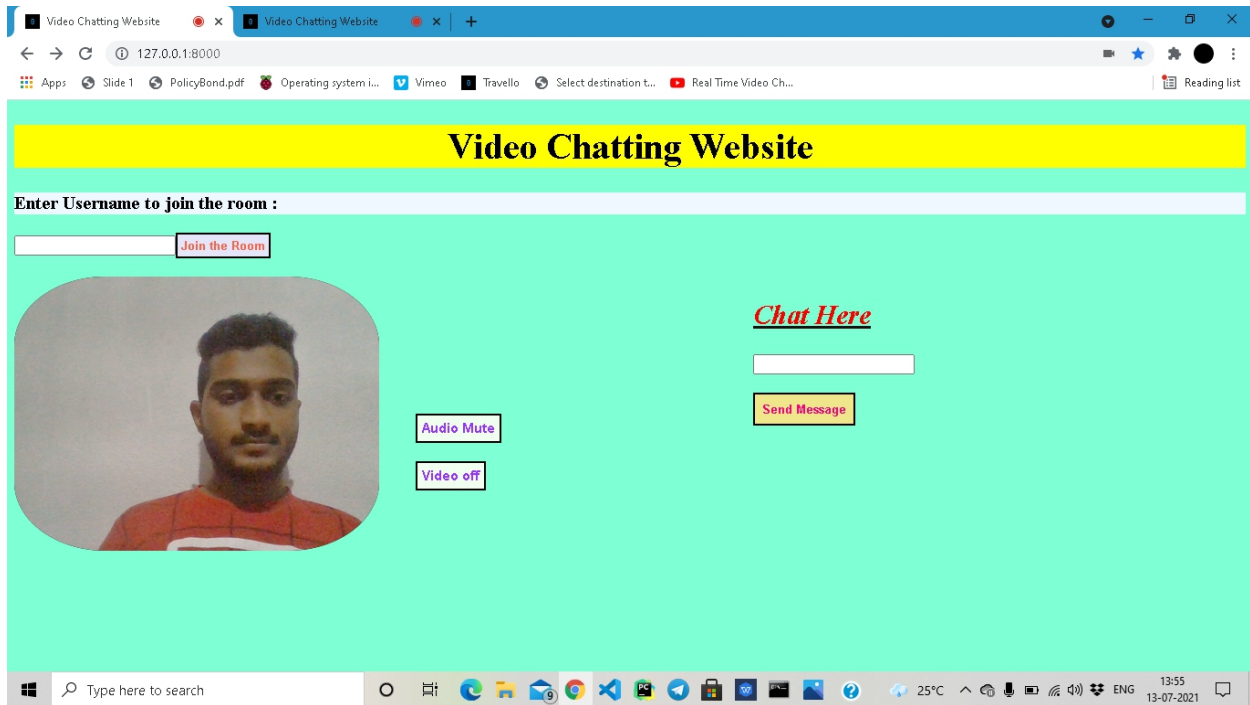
Video Chatting Website × Video Chatting Website × +

127.0.0.1:8000

Apps Slide 1 PolicyBond.pdf Operating system i... Vimeo Travello Select destination t... Real Time Video Ch... Reading list

Video Chatting Website

Enter Username to join the room :

Join the Room

Audio Mute

Video off

Chat Here

Send Message

Type here to search

9

25°C ENG 13:55 13-07-2021